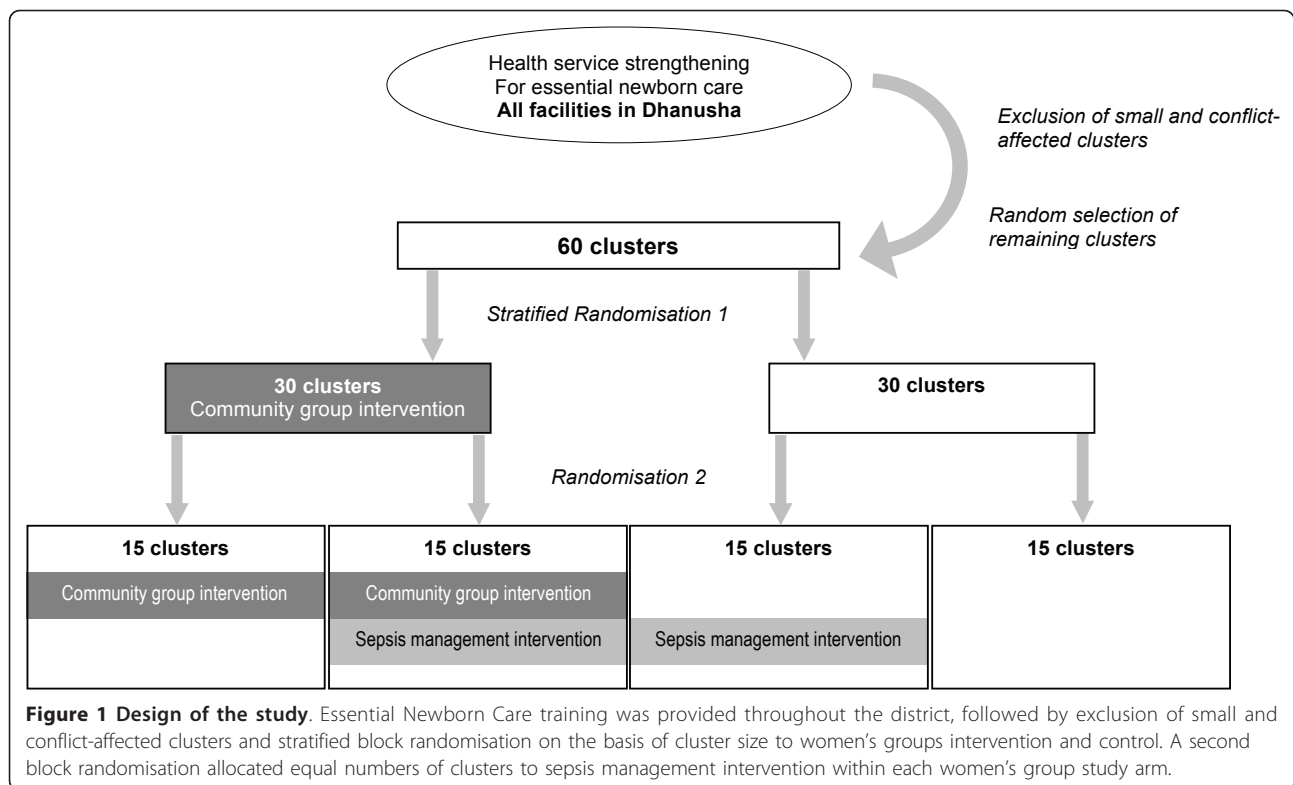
Health service strengthening
For essential newborn care
**All facilities in Dhanusha**

*Exclusion of small and conflict-affected clusters*

*Random selection of remaining clusters*

**60 clusters**

*Stratified Randomisation 1*

**30 clusters**
Community group intervention

**30 clusters**

*Randomisation 2*

| **15 clusters** | **15 clusters** | **15 clusters** | **15 clusters** |
|---|---|---|---|
| Community group intervention | Community group intervention | | |
| | Sepsis management intervention | Sepsis management intervention | |

**Figure 1 Design of the study**. Essential Newborn Care training was provided throughout the district, followed by exclusion of small and conflict-affected clusters and stratified block randomisation on the basis of cluster size to women's groups intervention and control. A second block randomisation allocated equal numbers of clusters to sepsis management intervention within each women's group study arm.